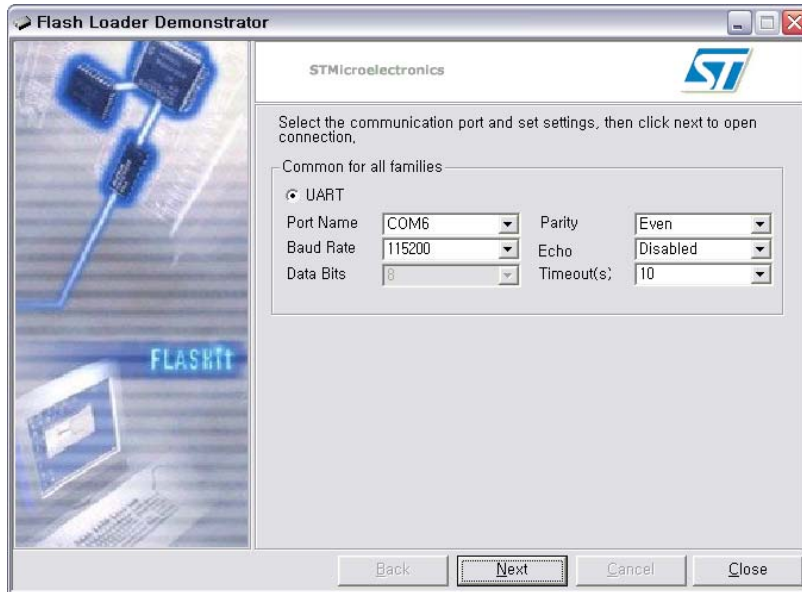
Flash Loader Demonstrator

STMicroelectronics

ST

FLASHIT

Select the communication port and set settings, then click next to open connection.

Common for all families

UART

| | | | |
|---|---|---|---|
| Port Name | COM6 | Parity | Even |
| Baud Rate | 115200 | Echo | Disabled |
| Data Bits | 8 | Timeout(s) | 10 |

Back   Next   Cancel   Close